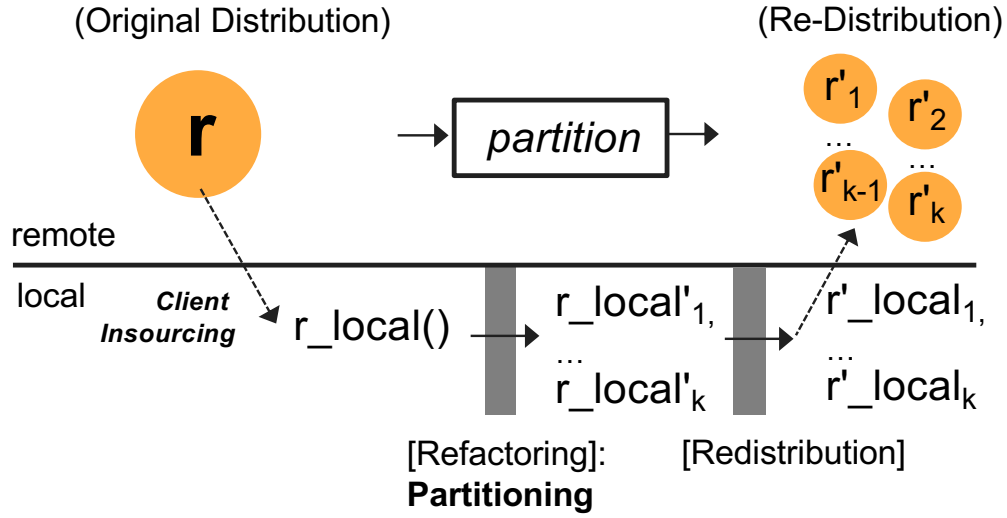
(Original Distribution)

(Re-Distribution)

r

partition

$r'_1$

$r'_2$

...

...

$r'_{k-1}$

$r'_k$

remote

local

Client Insourcing

r_local()

r_local'$_1$,

...

r_local'$_k$

r'_local$_1$,

...

r'_local$_k$

[Refactoring]: Partitioning

[Redistribution]